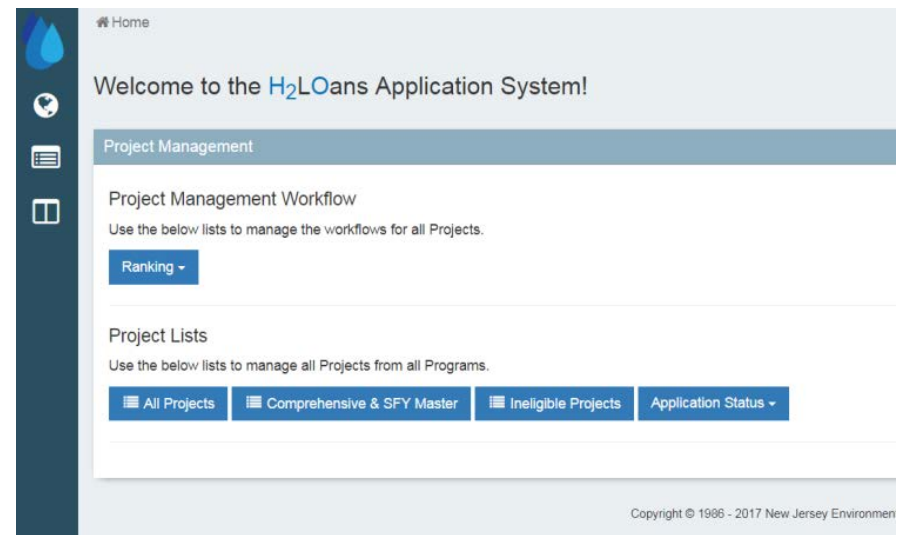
Home

Welcome to the $H_2LO$ans Application System!

Project Management

Project Management Workflow

Use the below lists to manage the workflows for all Projects.

Ranking

Project Lists

Use the below lists to manage all Projects from all Programs.

All Projects

Comprehensive & SFY Master

Ineligible Projects

Application Status

Copyright © 1986 - 2017 New Jersey Environmen